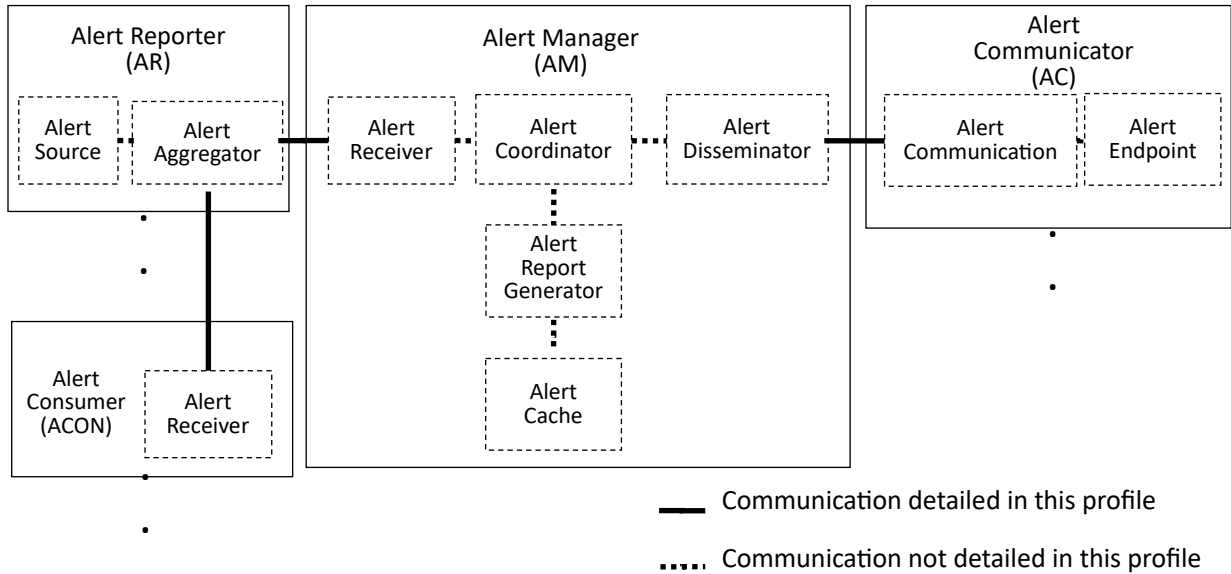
Alert Reporter
(AR)

Alert Source

Alert Aggregator

Alert Manager
(AM)

Alert Receiver

Alert Coordinator

Alert Disseminator

Alert Report Generator

Alert Cache

Alert Communicator
(AC)

Alert Communication

Alert Endpoint

Alert Consumer
(ACON)

Alert Receiver

Communication detailed in this profile

Communication not detailed in this profile